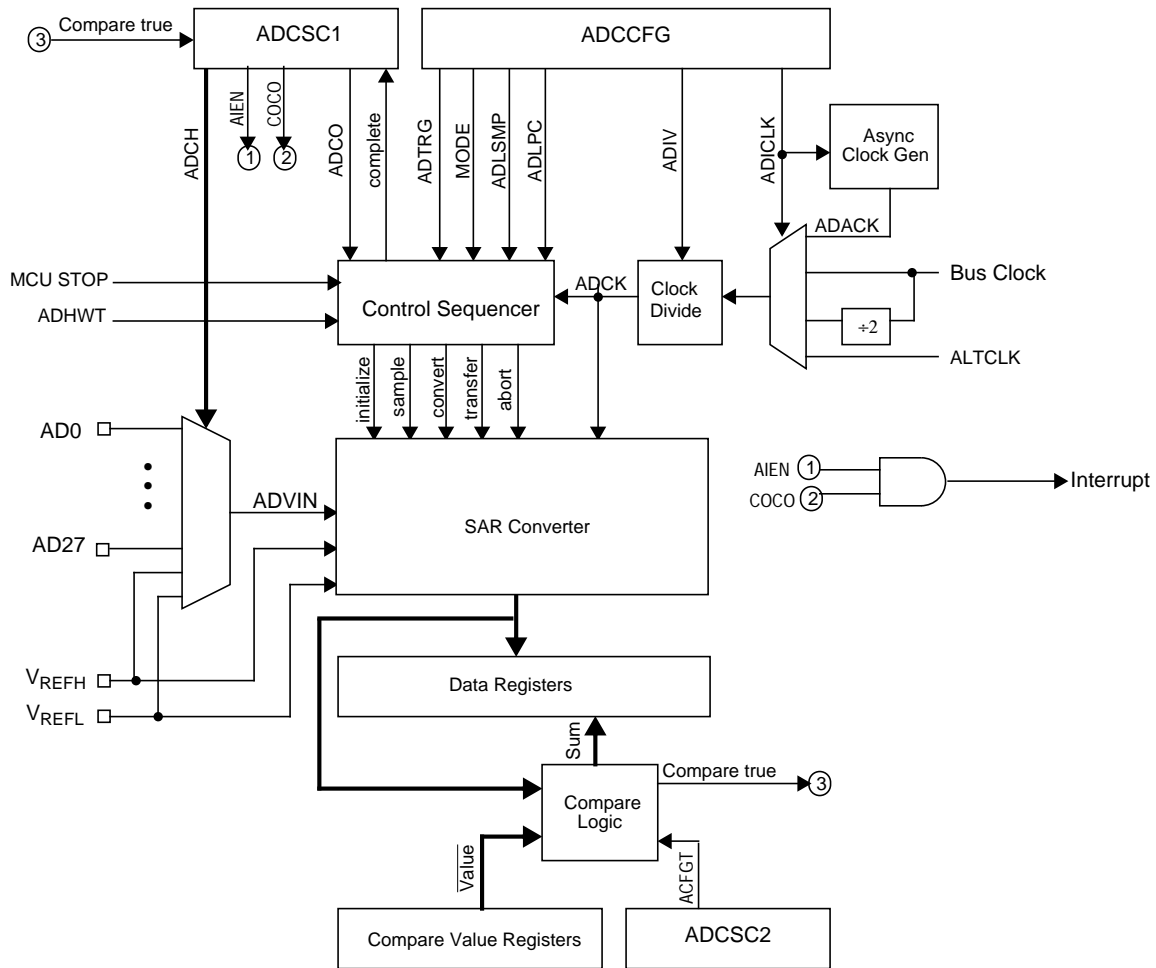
3 Compare true
ADCSC1
ADCCFG
ADCH
AIEN
COCO
1
2
ADCO
complete
ADTRG
MODE
ADLSMP
ADLPC
ADIV
ADICLK
Async Clock Gen
ADACK
MCU STOP
ADHWT
Control Sequencer
ADCK
Clock Divide
Bus Clock
÷2
ALTCLK
initialize
sample
convert
transfer
abort
AD0
AD27
ADVIN
SAR Converter
AIEN 1
COCO 2
Interrupt
$V_{REFH}$
$V_{REFL}$
Data Registers
Sum
Compare true
3
Compare Logic
Value
ACFGT
Compare Value Registers
ADCSC2